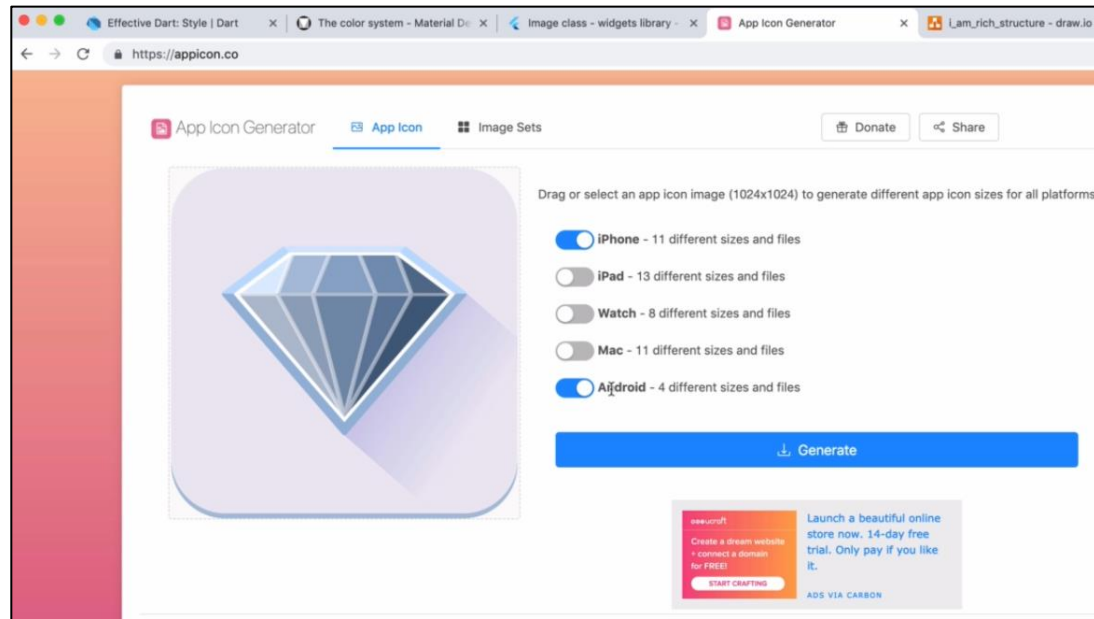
Effective Dart: Style | Dart

The color system - Material De

Image class - widgets library -

App Icon Generator

i_am_rich_structure - draw.io

https://appicon.co

App Icon Generator

App Icon

Image Sets

Donate

Share

Drag or select an app icon image (1024x1024) to generate different app icon sizes for all platforms

iPhone - 11 different sizes and files

iPad - 13 different sizes and files

Watch - 8 different sizes and files

Mac - 11 different sizes and files

Android - 4 different sizes and files

Generate

ucraft

Create a dream website + connect a domain for FREE!

START CRAFTING

Launch a beautiful online store now. 14-day free trial. Only pay if you like it.

ADS VIA CARBON